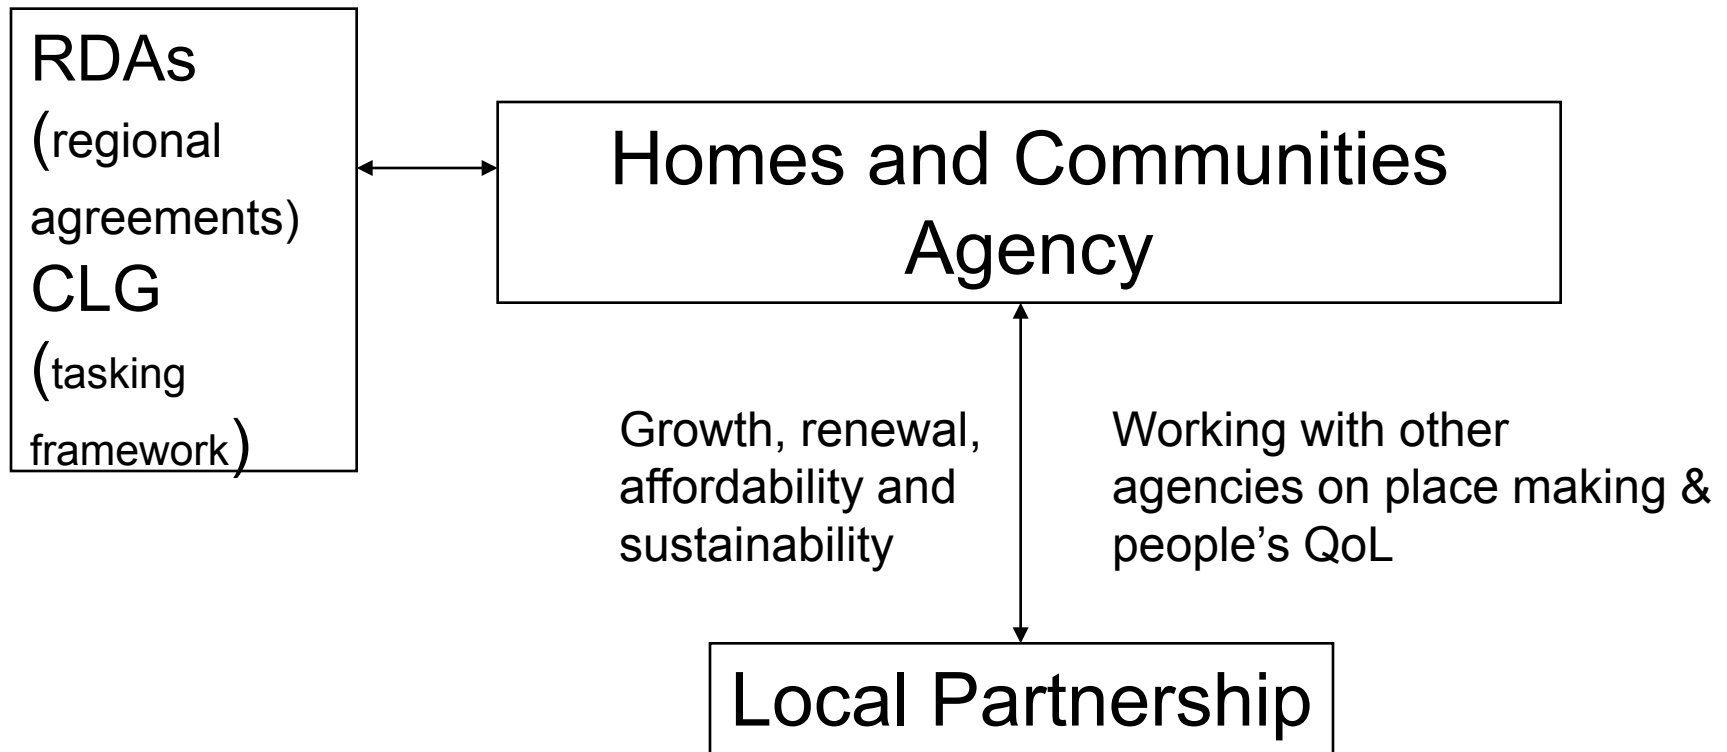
RDAs (regional agreements) CLG (tasking framework)

Homes and Communities Agency

Growth, renewal, affordability and sustainability

Working with other agencies on place making & people's QoL

Local Partnership